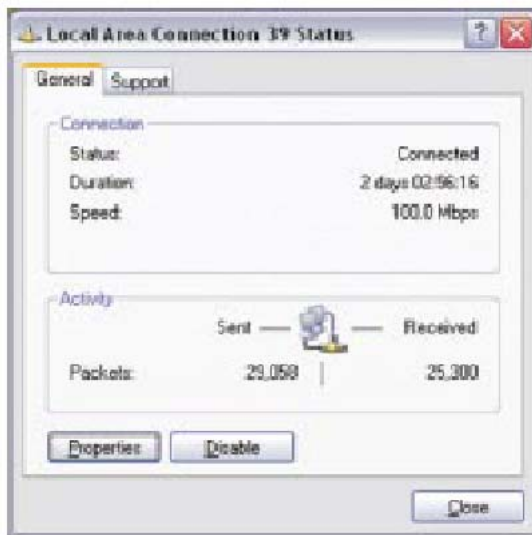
Local Area Connection 39 Status

? X

General Support

Connection

Status: Connected

Duration: 2 days 02:56:16

Speed: 100.0 Mbps

Activity

Sent — — Received

Packets: 29,058 | 25,300

Properties Disable

Close